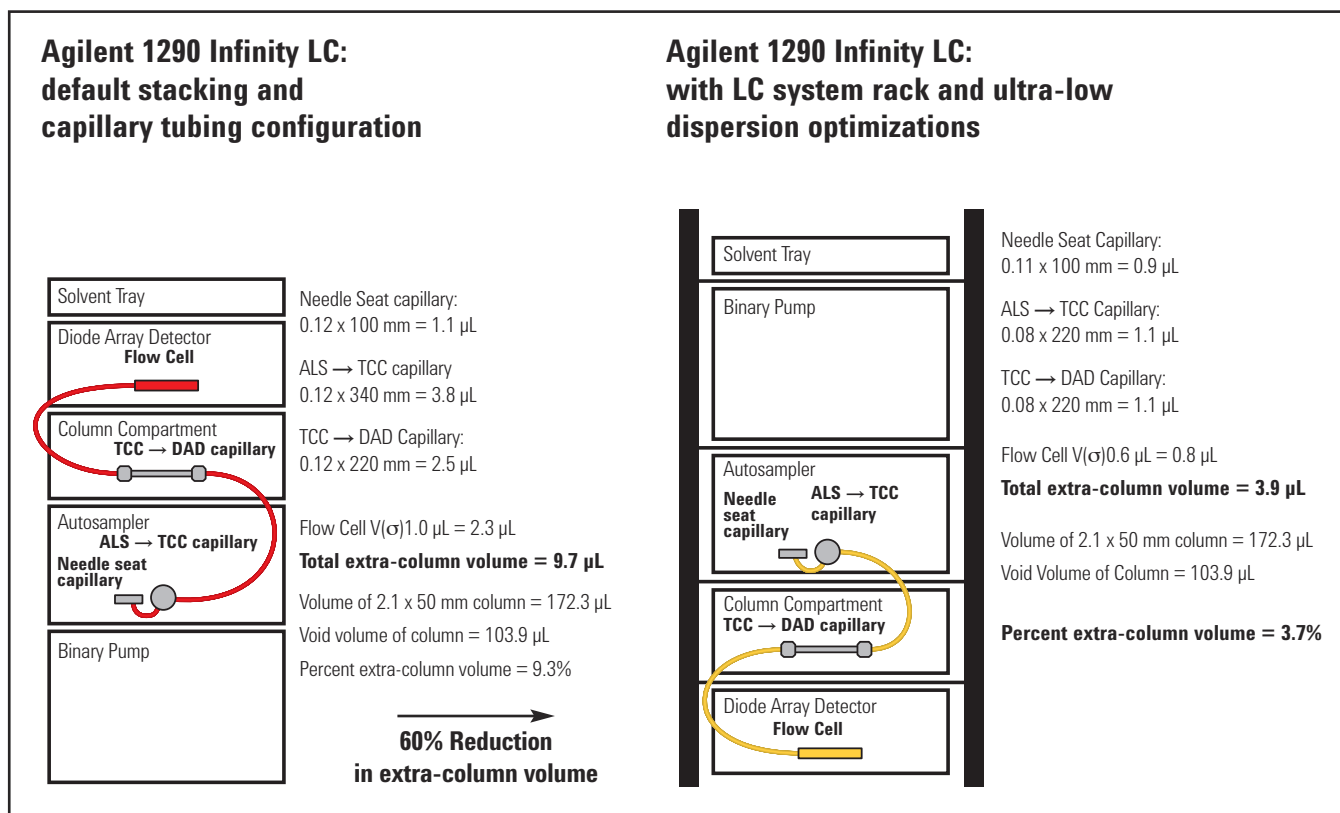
**Agilent 1290 Infinity LC: default stacking and capillary tubing configuration**

Solvent Tray

Diode Array Detector
Flow Cell

Column Compartment
TCC ⟶ DAD capillary

Autosampler
ALS ⟶ TCC capillary
Needle seat capillary

Binary Pump

Needle Seat capillary:
0.12 x 100 mm = 1.1 µL

ALS ⟶ TCC capillary
0.12 x 340 mm = 3.8 µL

TCC ⟶ DAD Capillary:
0.12 x 220 mm = 2.5 µL

Flow Cell V($\sigma$)1.0 µL = 2.3 µL

**Total extra-column volume = 9.7 µL**

Volume of 2.1 x 50 mm column = 172.3 µL

Void volume of column = 103.9 µL

Percent extra-column volume = 9.3%

**60% Reduction in extra-column volume**

**Agilent 1290 Infinity LC: with LC system rack and ultra-low dispersion optimizations**

Solvent Tray

Binary Pump

Autosampler
Needle seat capillary
ALS ⟶ TCC capillary

Column Compartment
TCC ⟶ DAD capillary

Diode Array Detector
Flow Cell

Needle Seat Capillary:
0.11 x 100 mm = 0.9 µL

ALS ⟶ TCC Capillary:
0.08 x 220 mm = 1.1 µL

TCC ⟶ DAD Capillary:
0.08 x 220 mm = 1.1 µL

Flow Cell V($\sigma$)0.6 µL = 0.8 µL

**Total extra-column volume = 3.9 µL**

Volume of 2.1 x 50 mm column = 172.3 µL

Void Volume of Column = 103.9 µL

**Percent extra-column volume = 3.7%**